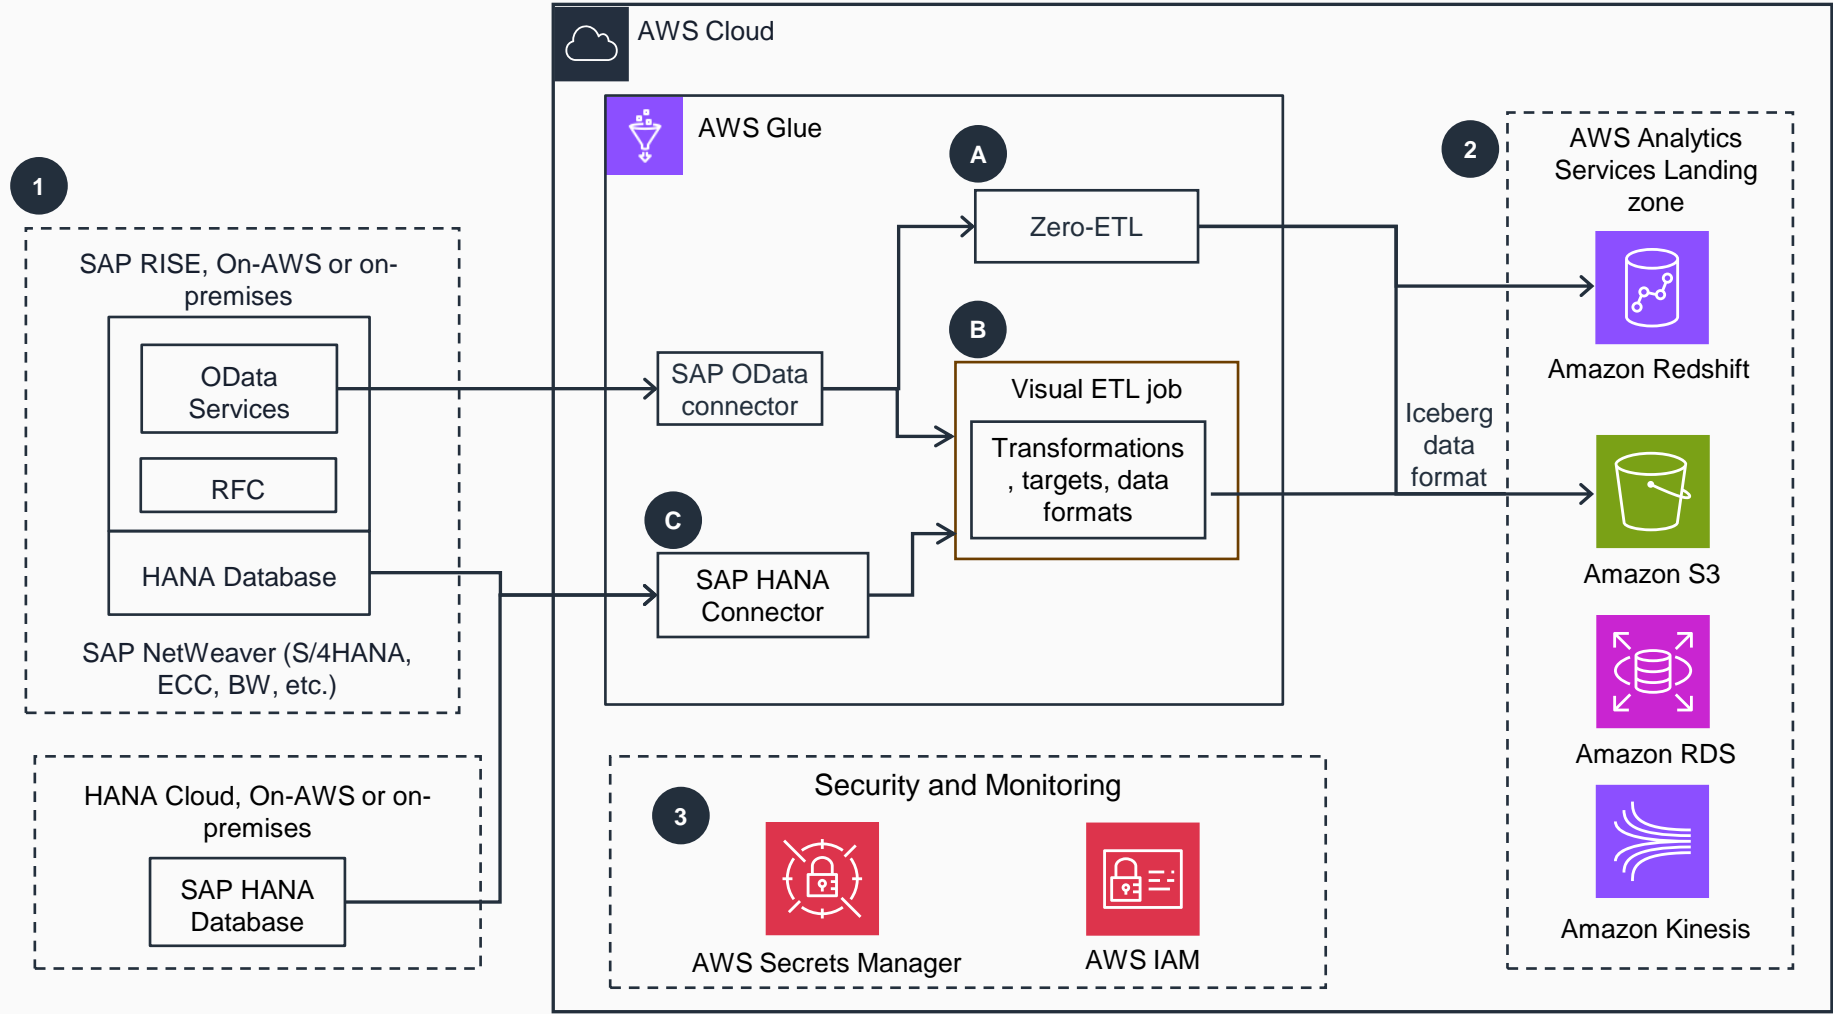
AWS Cloud

AWS Glue

1

SAP RISE, On-AWS or on-premises

OData Services

RFC

HANA Database

SAP NetWeaver (S/4HANA, ECC, BW, etc.)

HANA Cloud, On-AWS or on-premises

SAP HANA Database

SAP OData connector

C

SAP HANA Connector

A

Zero-ETL

B

Visual ETL job

Transformations , targets, data formats

Iceberg data format

2

AWS Analytics Services Landing zone

Amazon Redshift

Amazon S3

Amazon RDS

Amazon Kinesis

3

Security and Monitoring

AWS Secrets Manager

AWS IAM